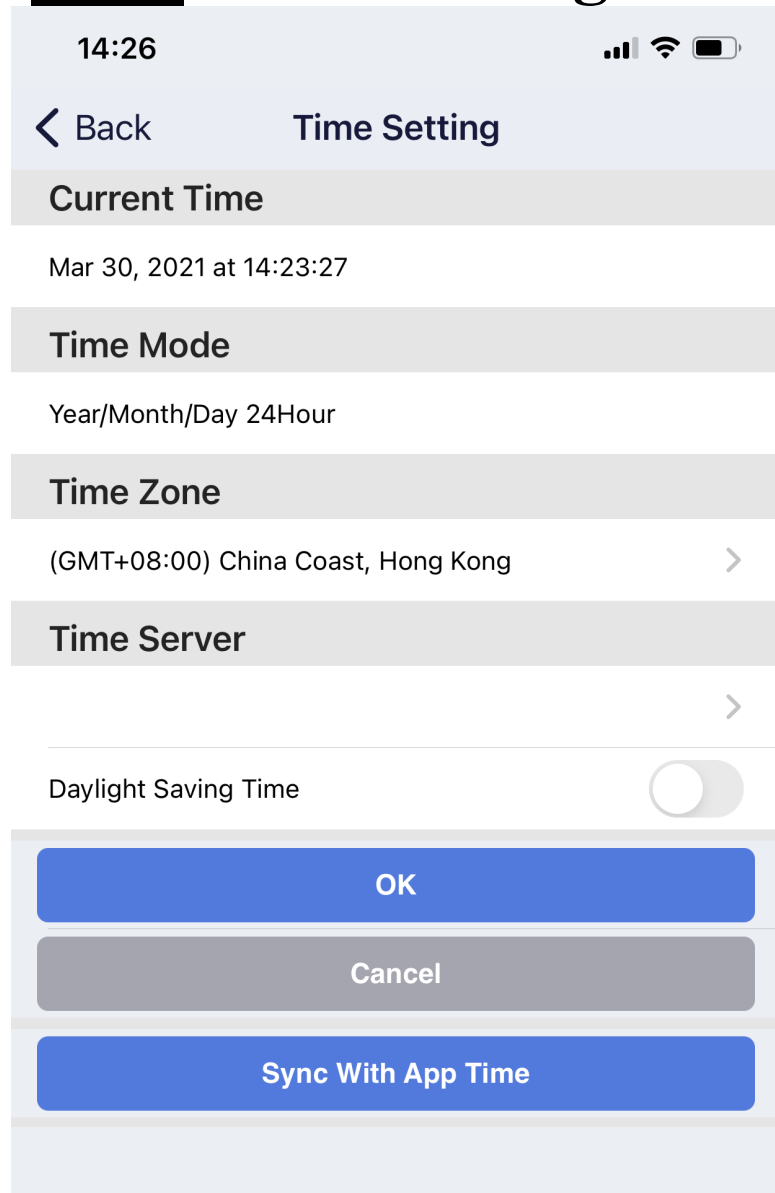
14:26

Back

Time Setting

Current Time

Mar 30, 2021 at 14:23:27

Time Mode

Year/Month/Day 24Hour

Time Zone

(GMT+08:00) China Coast, Hong Kong

Time Server

Daylight Saving Time

OK

Cancel

Sync With App Time